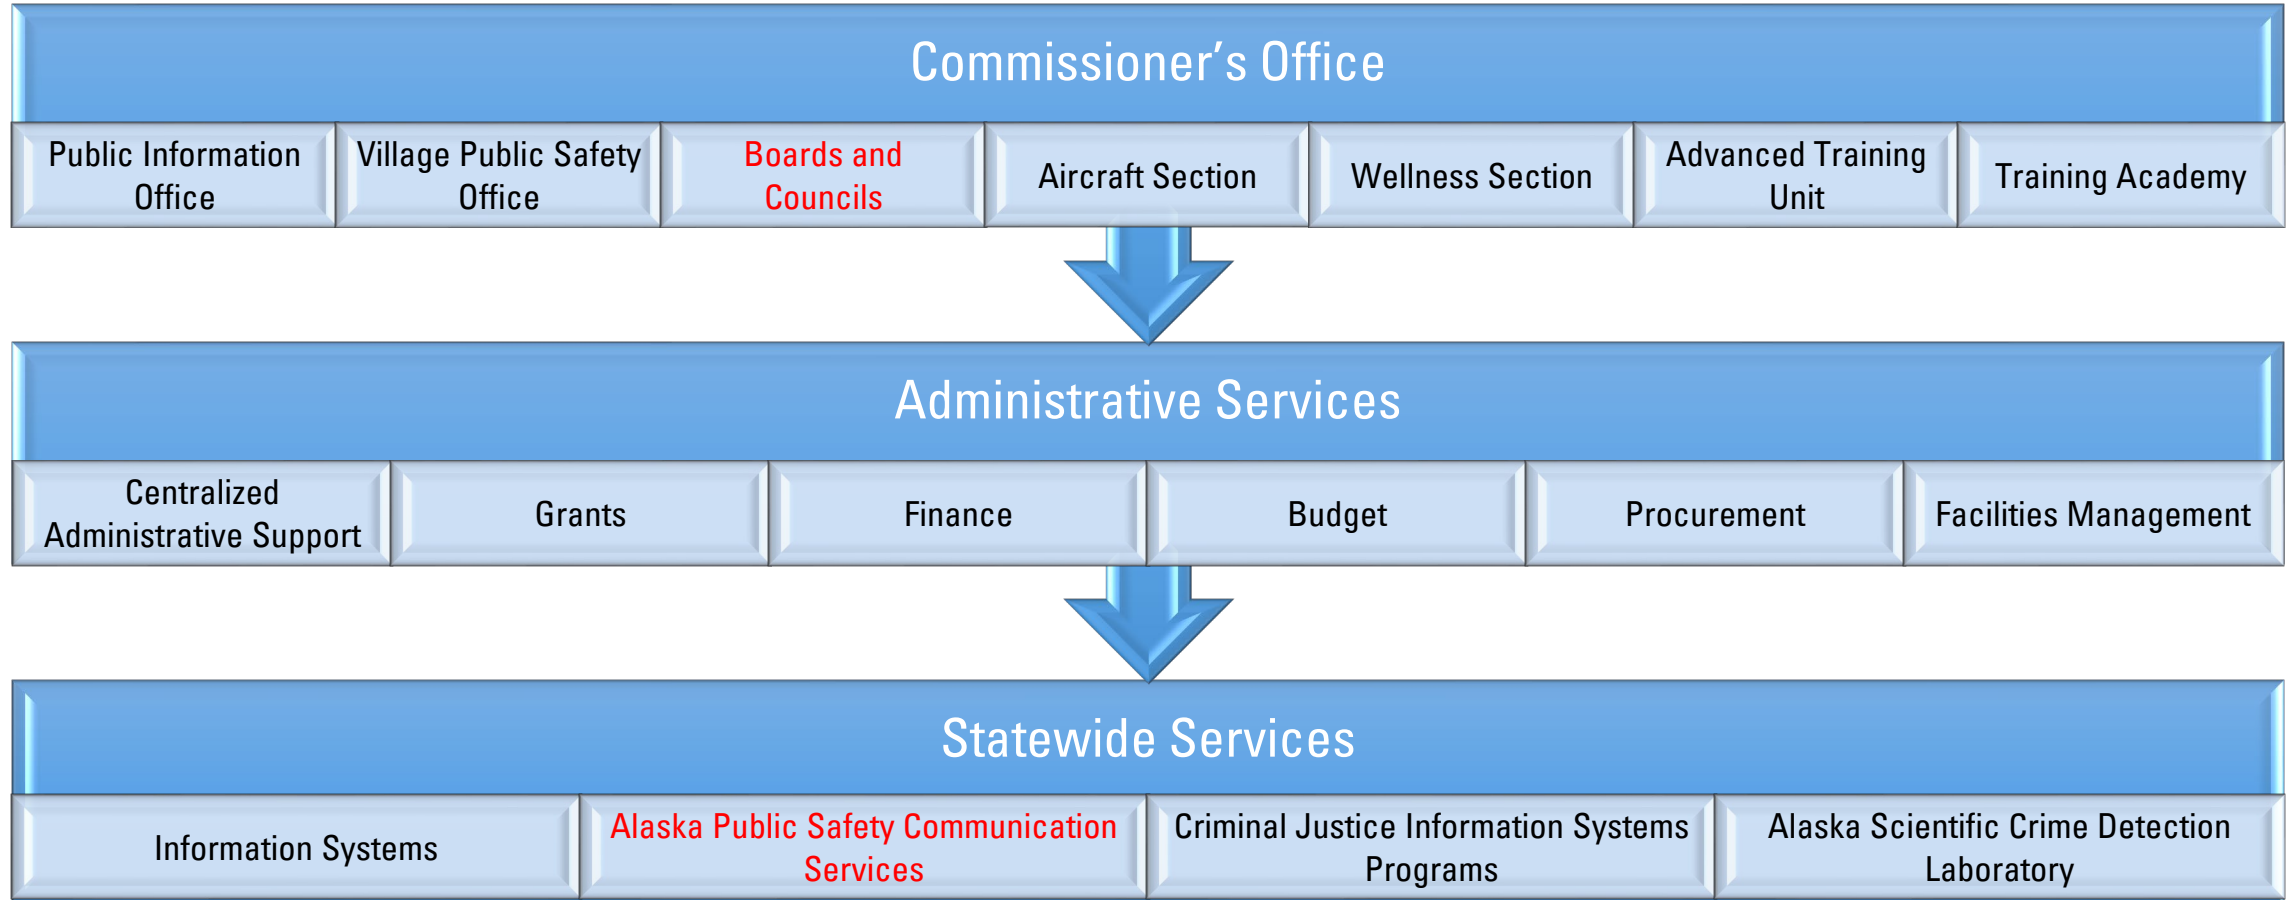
Commissioner’s Office

Public Information Office

Village Public Safety Office

Boards and Councils

Aircraft Section

Wellness Section

Advanced Training Unit

Training Academy

Administrative Services

Centralized Administrative Support

Grants

Finance

Budget

Procurement

Facilities Management

Statewide Services

Information Systems

Alaska Public Safety Communication Services

Criminal Justice Information Systems Programs

Alaska Scientific Crime Detection Laboratory